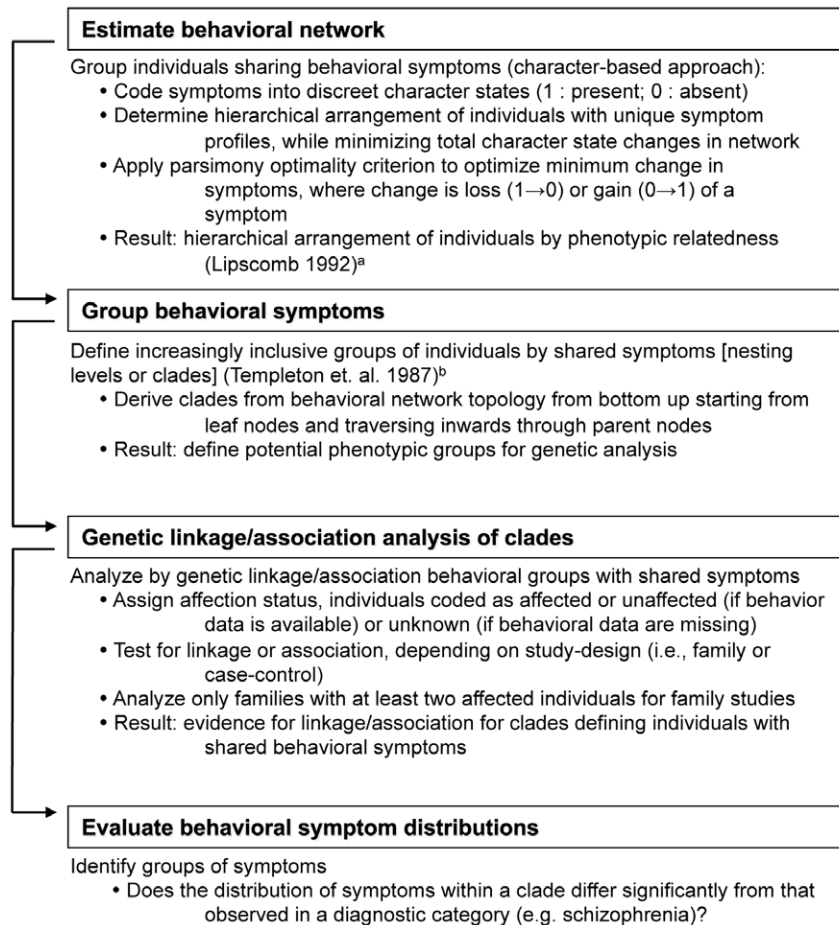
**Estimate behavioral network**

Group individuals sharing behavioral symptoms (character-based approach):
• Code symptoms into discreet character states (1 : present; 0 : absent)
• Determine hierarchical arrangement of individuals with unique symptom profiles, while minimizing total character state changes in network
• Apply parsimony optimality criterion to optimize minimum change in symptoms, where change is loss ($1 \rightarrow 0$) or gain ($0 \rightarrow 1$) of a symptom
• Result: hierarchical arrangement of individuals by phenotypic relatedness (Lipscomb 1992)$^a$

**Group behavioral symptoms**

Define increasingly inclusive groups of individuals by shared symptoms [nesting levels or clades] (Templeton et. al. 1987)$^b$
• Derive clades from behavioral network topology from bottom up starting from leaf nodes and traversing inwards through parent nodes
• Result: define potential phenotypic groups for genetic analysis

**Genetic linkage/association analysis of clades**

Analyze by genetic linkage/association behavioral groups with shared symptoms
• Assign affection status, individuals coded as affected or unaffected (if behavior data is available) or unknown (if behavioral data are missing)
• Test for linkage or association, depending on study-design (i.e., family or case-control)
• Analyze only families with at least two affected individuals for family studies
• Result: evidence for linkage/association for clades defining individuals with shared behavioral symptoms

**Evaluate behavioral symptom distributions**

Identify groups of symptoms
• Does the distribution of symptoms within a clade differ significantly from that observed in a diagnostic category (e.g. schizophrenia)?